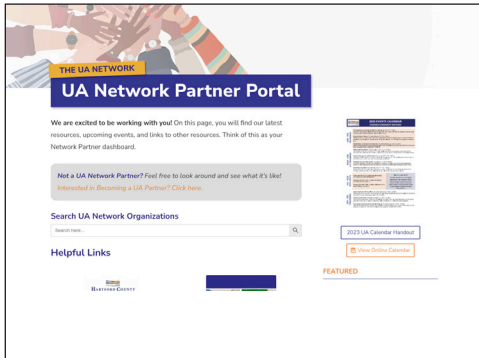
THE UA NETWORK

UA Network Partner Portal

We are excited to be working with you! On this page, you will find our latest resources, upcoming events, and links to other resources. Think of this as your Network Partner dashboard.

Not a UA Network Partner? Feel free to look around and see what it's like! Interested in Becoming a UA Partner? Click here.

Search UA Network Organizations

Search here...

Helpful Links

HARTFORD COUNTY

2023 EVENTS CALENDAR

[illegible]

2023 UA Calendar Handout

View Online Calendar

FEATURED